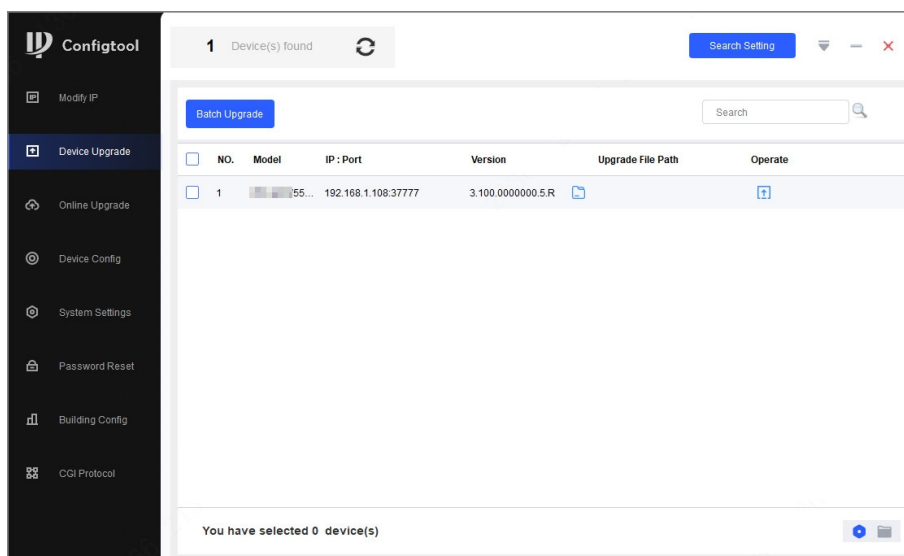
Configtool

1 Device(s) found

Search Setting

Modify IP

Device Upgrade

Online Upgrade

Device Config

System Settings

Password Reset

Building Config

CGI Protocol

Batch Upgrade

Search

| NO. | Model | IP : Port | Version | Upgrade File Path | Operate |
|---|---|---|---|---|---|
| 1 | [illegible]55... | 192.168.1.108:37777 | 3.100.0000000.5.R | | |

You have selected 0 device(s)